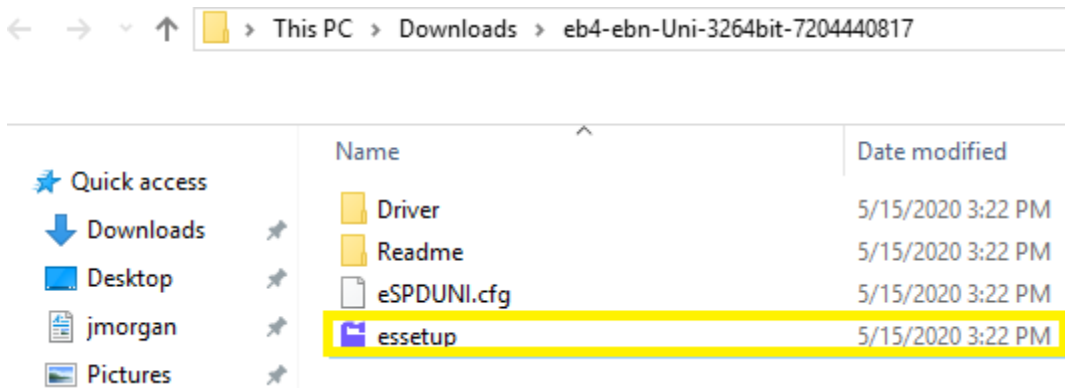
This PC > Downloads > eb4-ebn-Uni-3264bit-7204440817

Quick access
Downloads
Desktop
jmorgan
Pictures

| Name | Date modified |
|---|---|
| Driver | 5/15/2020 3:22 PM |
| Readme | 5/15/2020 3:22 PM |
| eSPDUNI.cfg | 5/15/2020 3:22 PM |
| essetup | 5/15/2020 3:22 PM |